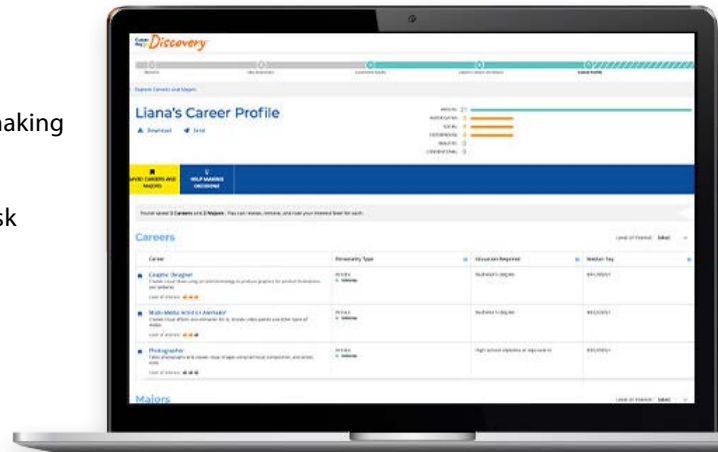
aking

sk

Discovery

Explore Careers and Majors

Liana's Career Profile

Download Send

ARTISTIC
INVESTIGATIVE
SOCIAL
ENTERPRISING
REALISTIC
CONVENTIONAL

SAVED CAREERS AND MAJORS

HELP MAKING DECISIONS

Careers

| Career | Personality Type | Education Required | Median Pay |
|---|---|---|---|
| Graphic Designer | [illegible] | Bachelor's degree | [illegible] |
| Multi-Media Artist or Animator | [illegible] | Bachelor's degree | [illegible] |
| Photographer | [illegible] | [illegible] | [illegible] |

Level of Interest

Majors